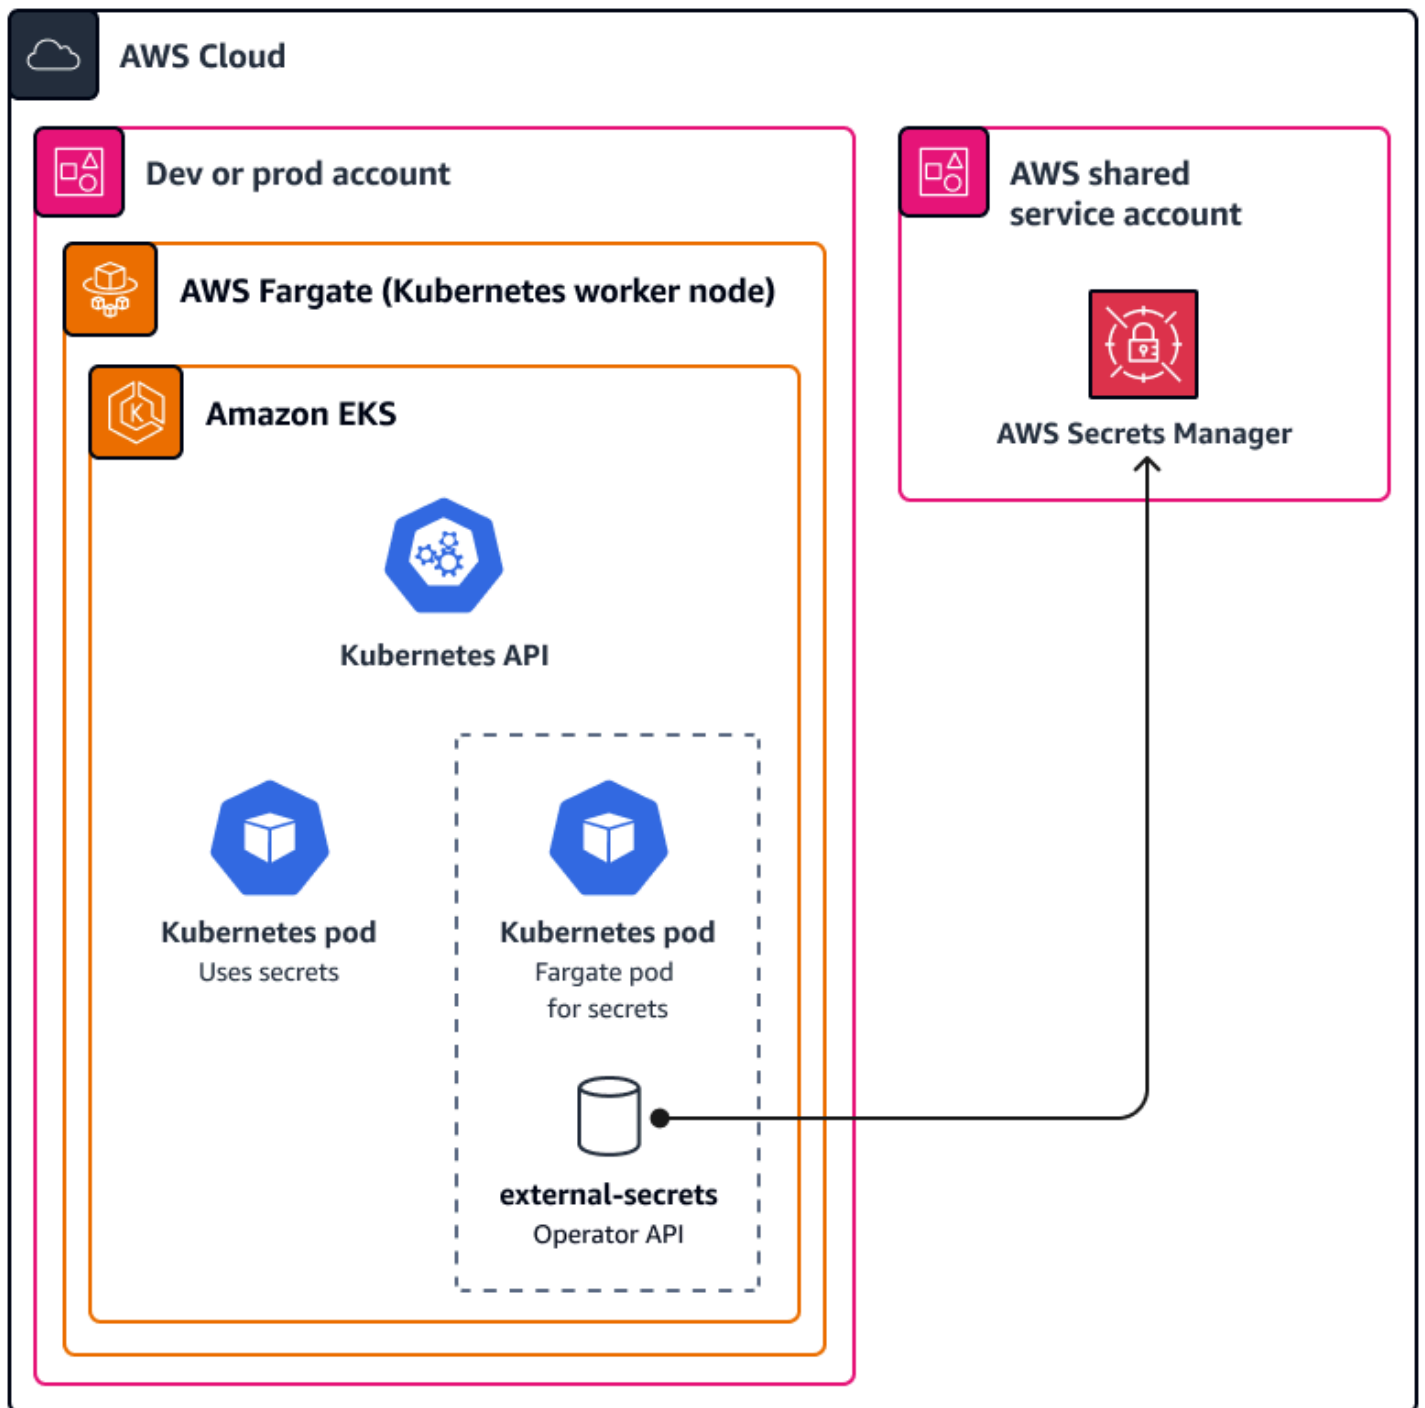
AWS Cloud

Dev or prod account

AWS Fargate (Kubernetes worker node)

Amazon EKS

Kubernetes API

Kubernetes pod
Uses secrets

Kubernetes pod
Fargate pod
for secrets

external-secrets
Operator API

AWS shared service account

AWS Secrets Manager